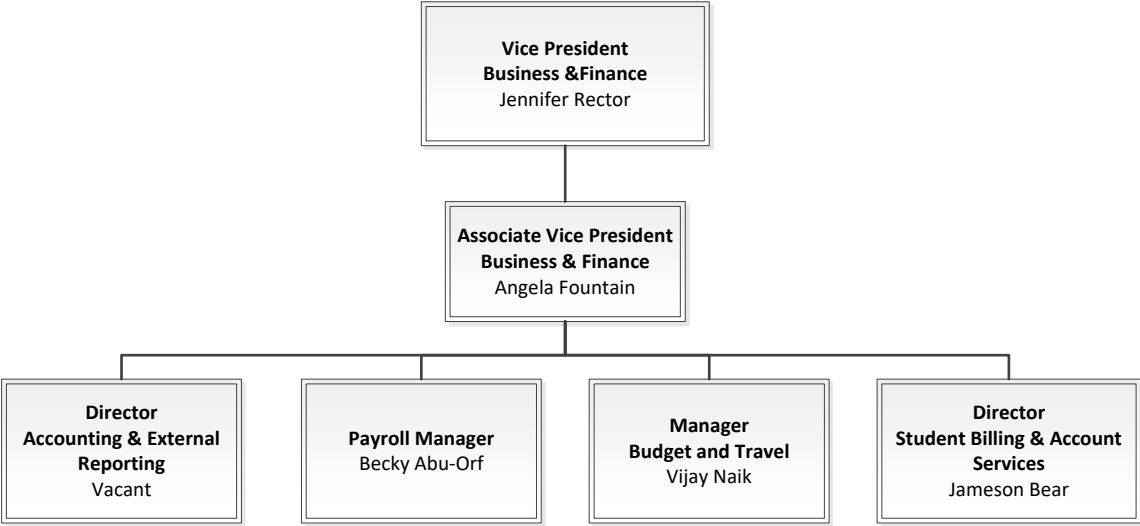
Vice President
Business &Finance
Jennifer Rector

Associate Vice President
Business & Finance
Angela Fountain

Director
Accounting & External Reporting
Vacant

Payroll Manager
Becky Abu-Orf

Manager
Budget and Travel
Vijay Naik

Director
Student Billing & Account Services
Jameson Bear